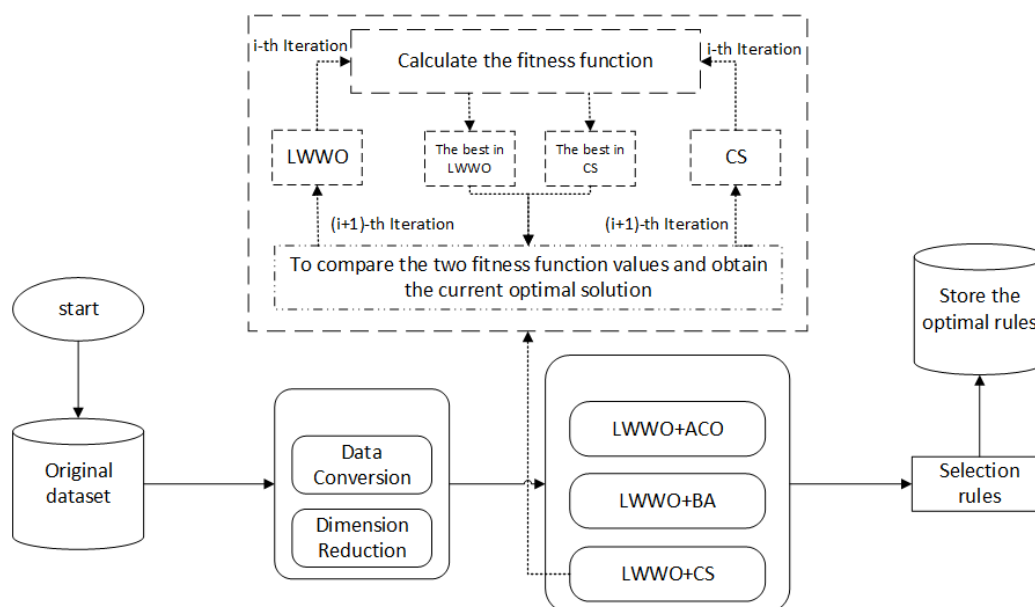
i-th Iteration

Calculate the fitness function

i-th Iteration

LWWO

The best in LWWO

The best in CS

CS

(i+1)-th Iteration

(i+1)-th Iteration

To compare the two fitness function values and obtain the current optimal solution

start

Store the optimal rules

Original dataset

Data Conversion

Dimension Reduction

LWWO+ACO

LWWO+BA

LWWO+CS

Selection rules